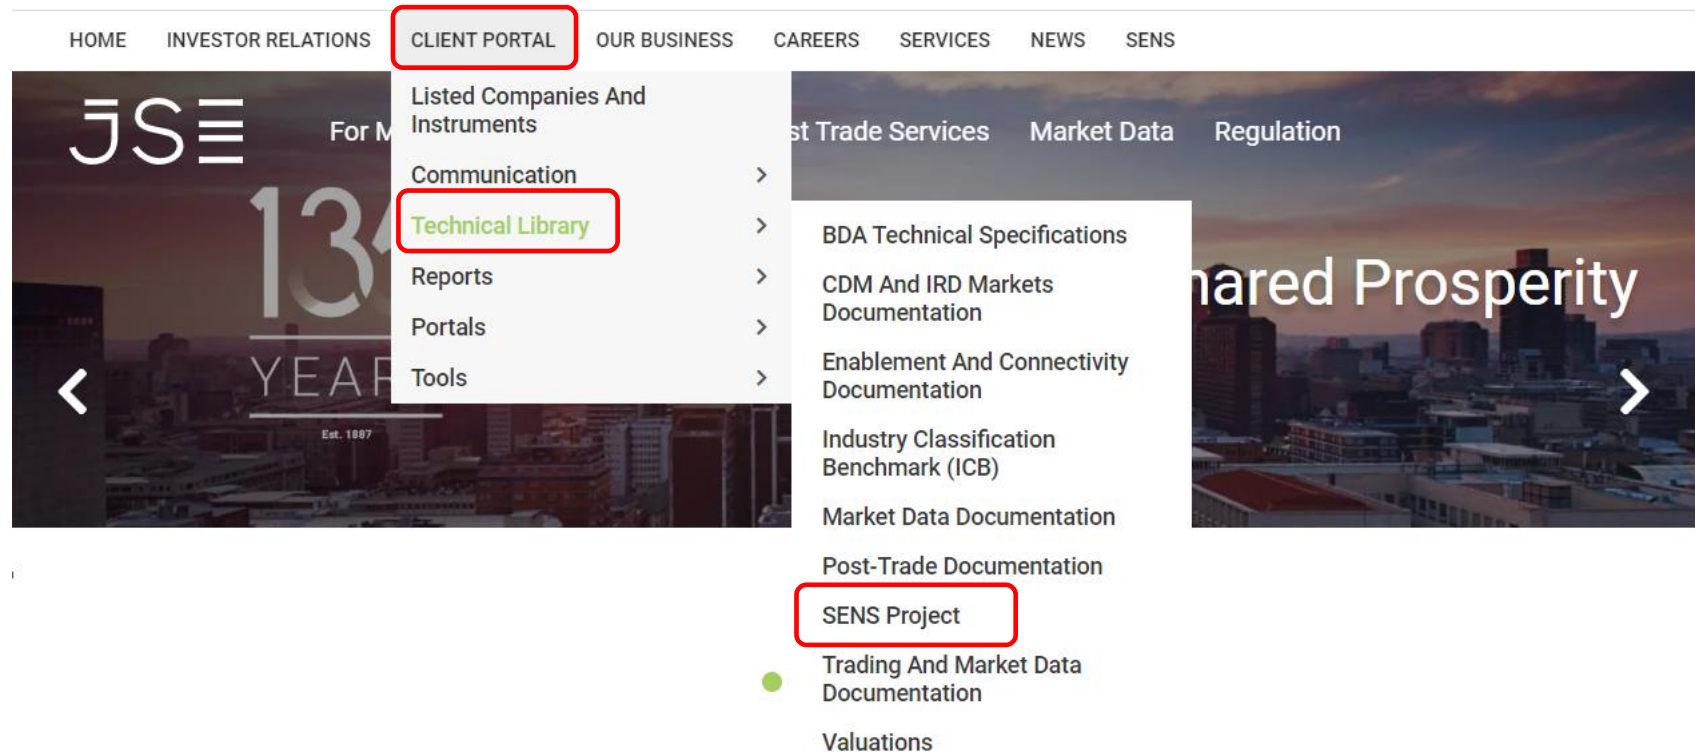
HOME INVESTOR RELATIONS CLIENT PORTAL OUR BUSINESS CAREERS SERVICES NEWS SENS

JSE

For M

st Trade Services Market Data Regulation

Listed Companies And Instruments

Communication

Technical Library

Reports

Portals

Tools

13

YEAR

Est. 1887

BDA Technical Specifications

CDM And IRD Markets Documentation

Enablement And Connectivity Documentation

Industry Classification Benchmark (ICB)

Market Data Documentation

Post-Trade Documentation

SENS Project

Trading And Market Data Documentation

Valuations

hared Prosperity